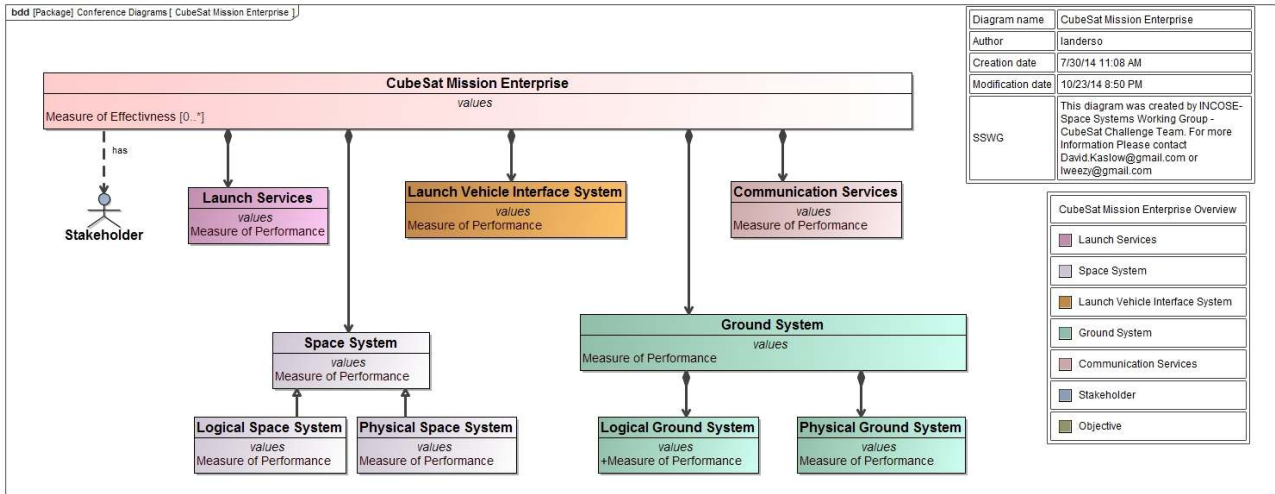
bdd [Package] Conference Diagrams [ CubeSat Mission Enterprise ]

| Diagram name | CubeSat Mission Enterprise |
|---|---|
| Author | landerso |
| Creation date | 7/30/14 11:08 AM |
| Modification date | 10/23/14 8:50 PM |
| SSWG | This diagram was created by INCOSE-Space Systems Working Group - CubeSat Challenge Team. For more Information Please contact David.Kaslow@gmail.com or lweezy@gmail.com |

CubeSat Mission Enterprise
values
Measure of Effectivness [0..*]

has

Stakeholder

Launch Services
values
Measure of Performance

Launch Vehicle Interface System
values
Measure of Performance

Communication Services
values
Measure of Performance

Space System
values
Measure of Performance

Ground System
values
Measure of Performance

Logical Space System
values
Measure of Performance

Physical Space System
values
Measure of Performance

Logical Ground System
values
+Measure of Performance

Physical Ground System
values
Measure of Performance

CubeSat Mission Enterprise Overview
Launch Services
Space System
Launch Vehicle Interface System
Ground System
Communication Services
Stakeholder
Objective